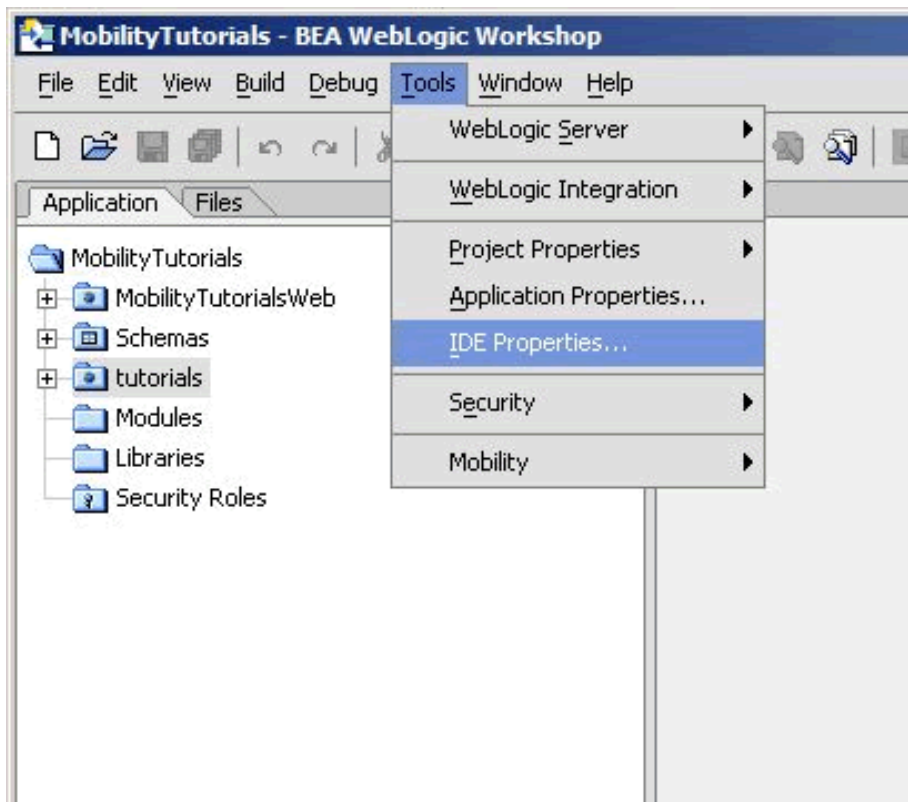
MobilityTutorials - BEA WebLogic Workshop

File Edit View Build Debug Tools Window Help

Application Files

MobilityTutorials
MobilityTutorialsWeb
Schemas
tutorials
Modules
Libraries
Security Roles

WebLogic Server
WebLogic Integration
Project Properties
Application Properties...
IDE Properties...
Security
Mobility